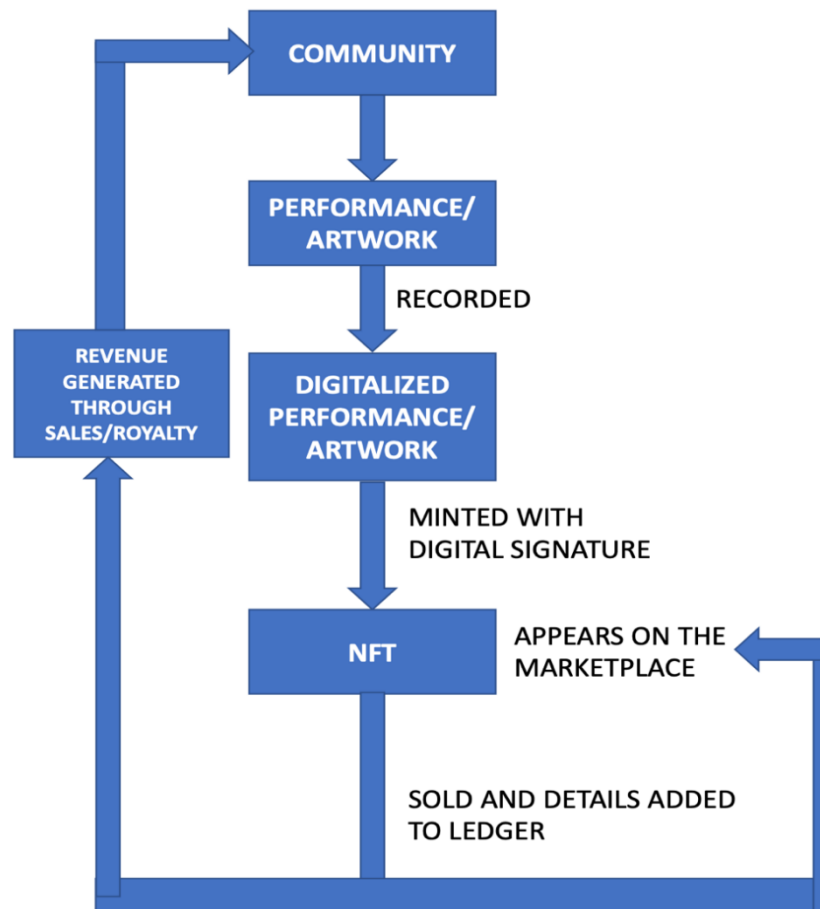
COMMUNITY

PERFORMANCE/ ARTWORK

RECORDED

DIGITALIZED PERFORMANCE/ ARTWORK

REVENUE GENERATED THROUGH SALES/ROYALTY

MINTED WITH DIGITAL SIGNATURE

NFT

APPEARS ON THE MARKETPLACE

SOLD AND DETAILS ADDED TO LEDGER